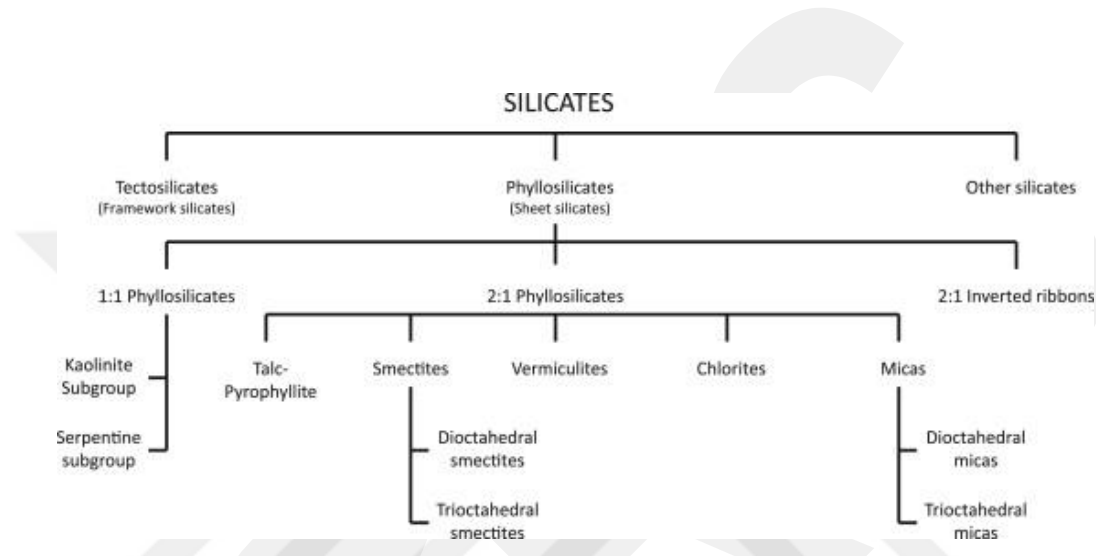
SILICATES

Tectosilicates
(Framework silicates)

Phyllosilicates
(Sheet silicates)

Other silicates

1:1 Phyllosilicates

2:1 Phyllosilicates

2:1 Inverted ribbons

Kaolinite Subgroup

Serpentine subgroup

Talc-Pyrophyllite

Smectites

Vermiculites

Chlorites

Micas

Dioctahedral smectites

Trioctahedral smectites

Dioctahedral micas

Trioctahedral micas